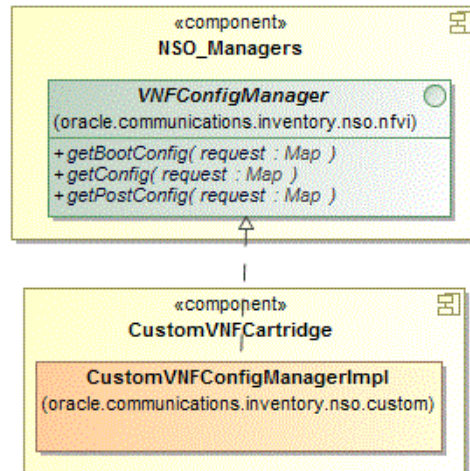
«component»
NSO_Managers

VNFConfigManager
(oracle.communications.inventory.nso.nfvi)

+getBootConfig( request : Map )
+getConfig( request : Map )
+getPostConfig( request : Map )

«component»
CustomVNFCartridge

CustomVNFConfigManagerImpl
(oracle.communications.inventory.nso.custom)